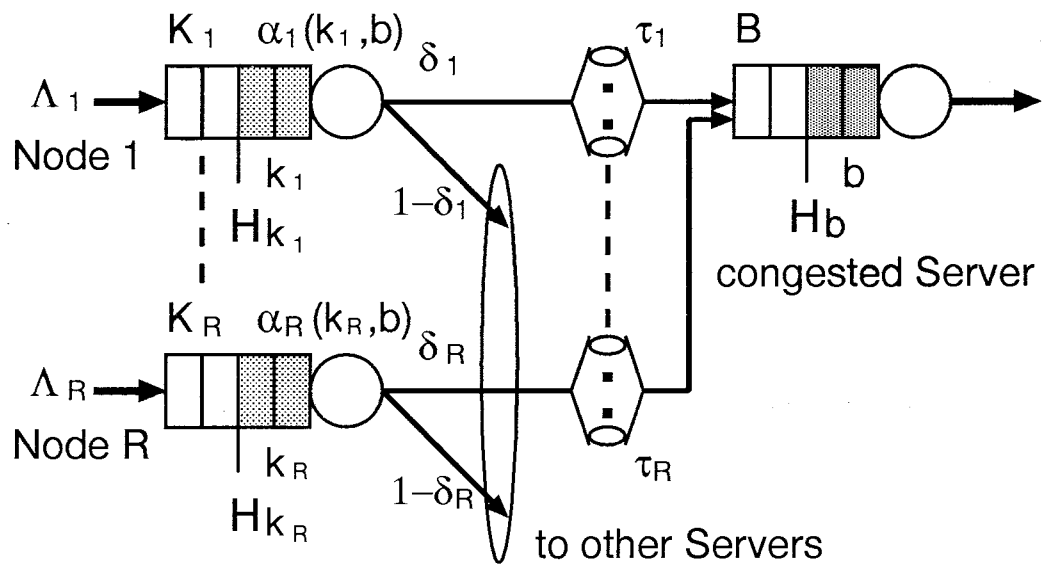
$K_1$ $\alpha_1(k_1,b)$
$\Lambda_1$
Node 1
$\delta_1$
$\tau_1$
B
$k_1$
$H_{k_1}$
$1-\delta_1$
b
$H_b$
congested Server
$K_R$ $\alpha_R(k_R,b)$
$\delta_R$
$\Lambda_R$
Node R
$k_R$
$H_{k_R}$
$1-\delta_R$
$\tau_R$
to other Servers